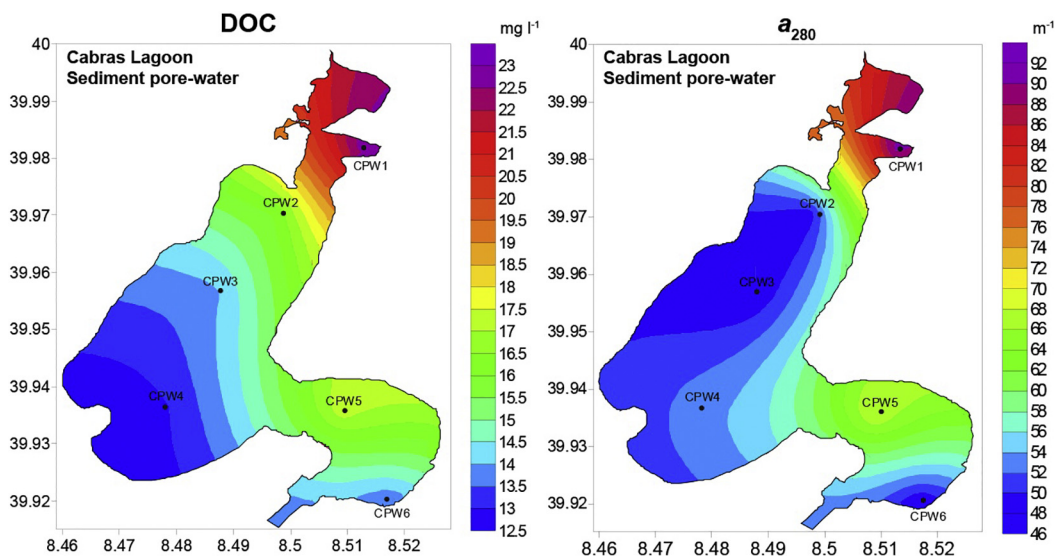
DOC

mg l⁻¹

Cabras Lagoon
Sediment pore-water

40
39.99
39.98
39.97
39.96
39.95
39.94
39.93
39.92

8.46 8.47 8.48 8.49 8.5 8.51 8.52

CPW1
CPW2
CPW3
CPW4
CPW5
CPW6

23
22.5
22
21.5
21
20.5
20
19.5
19
18.5
18
17.5
17
16.5
16
15.5
15
14.5
14
13.5
13
12.5

$a_{280}$

m⁻¹

Cabras Lagoon
Sediment pore-water

40
39.99
39.98
39.97
39.96
39.95
39.94
39.93
39.92

8.46 8.47 8.48 8.49 8.5 8.51 8.52

CPW1
CPW2
CPW3
CPW4
CPW5
CPW6

92
90
88
86
84
82
80
78
76
74
72
70
68
66
64
62
60
58
56
54
52
50
48
46